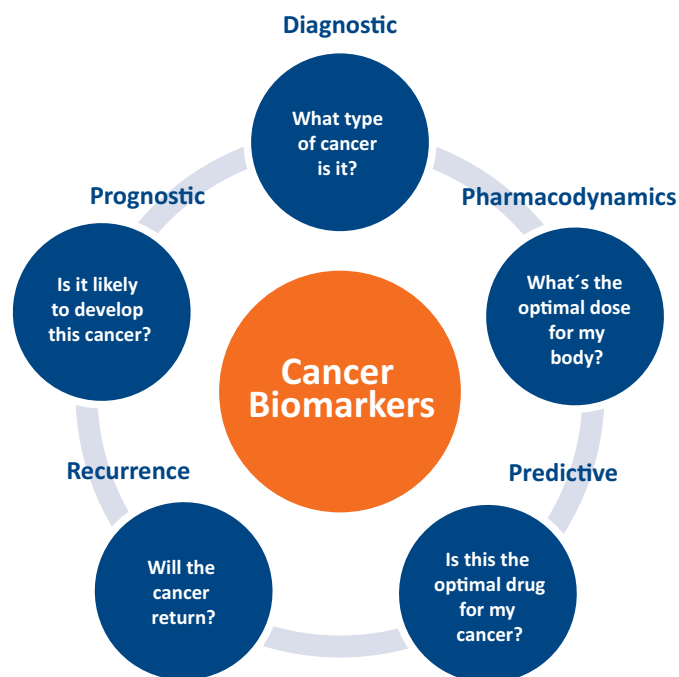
Diagnostic

What type of cancer is it?

Pharmacodynamics

What´s the optimal dose for my body?

Predictive

Is this the optimal drug for my cancer?

Recurrence

Will the cancer return?

Prognostic

Is it likely to develop this cancer?

Cancer Biomarkers